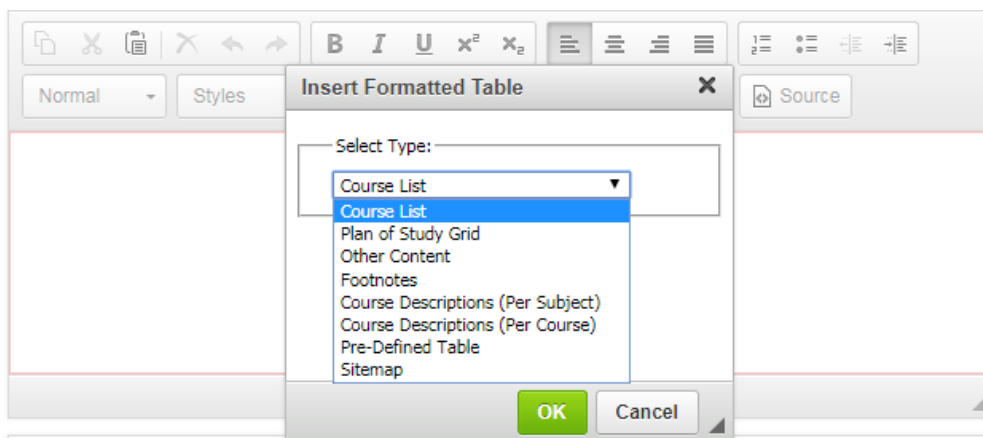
B I U $x^2$ $x_2$

Normal

Styles

Source

Insert Formatted Table

Select Type:

Course List

Course List
Plan of Study Grid
Other Content
Footnotes
Course Descriptions (Per Subject)
Course Descriptions (Per Course)
Pre-Defined Table
Sitemap

OK

Cancel